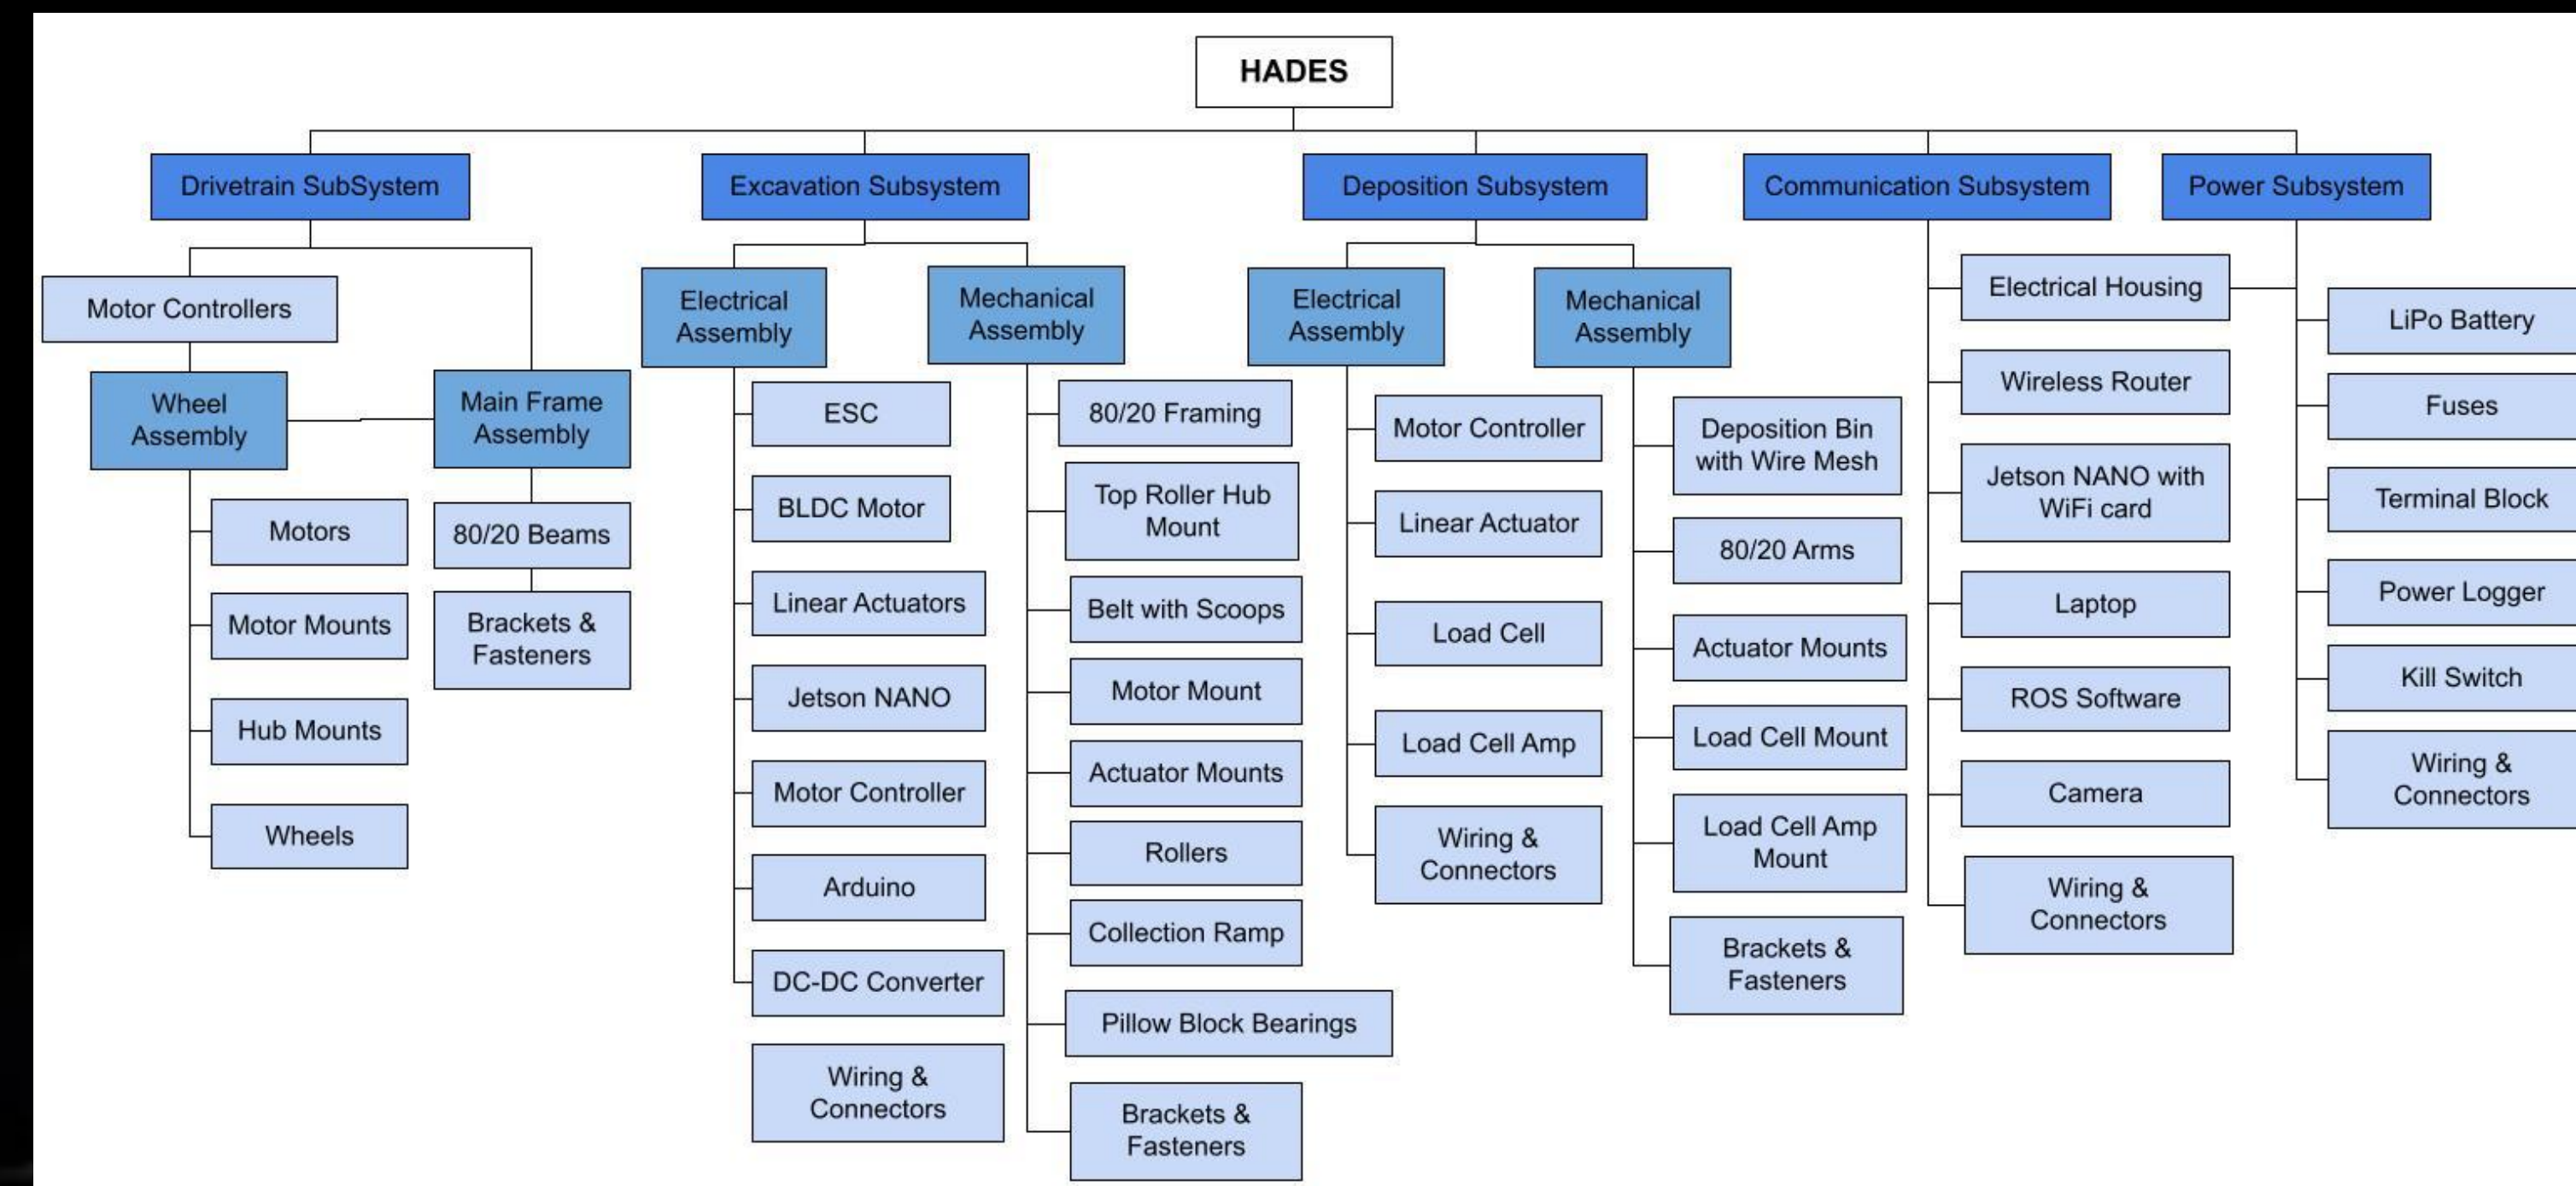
HADES

Drivetrain SubSystem

Motor Controllers

Wheel Assembly

Main Frame Assembly

Motors

Motor Mounts

Hub Mounts

Wheels

80/20 Beams

Brackets & Fasteners

Excavation Subsystem

Electrical Assembly

ESC

BLDC Motor

Linear Actuators

Jetson NANO

Motor Controller

Arduino

DC-DC Converter

Wiring & Connectors

Mechanical Assembly

80/20 Framing

Top Roller Hub Mount

Belt with Scoops

Motor Mount

Actuator Mounts

Rollers

Collection Ramp

Pillow Block Bearings

Brackets & Fasteners

Deposition Subsystem

Electrical Assembly

Motor Controller

Linear Actuator

Load Cell

Load Cell Amp

Wiring & Connectors

Mechanical Assembly

Deposition Bin with Wire Mesh

80/20 Arms

Actuator Mounts

Load Cell Mount

Load Cell Amp Mount

Brackets & Fasteners

Communication Subsystem

Electrical Housing

Wireless Router

Jetson NANO with WiFi card

Laptop

ROS Software

Camera

Wiring & Connectors

Power Subsystem

LiPo Battery

Fuses

Terminal Block

Power Logger

Kill Switch

Wiring & Connectors